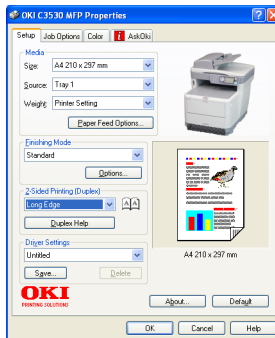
OKI C3530 MFP Properties

Setup | Job Options | Color | AskOki

Media

Size: A4 210 x 297 mm

Source: Tray 1

Weight: Printer Setting

Paper Feed Options...

Finishing Mode

Standard

Options...

2-Sided Printing (Duplex)

Long Edge

Duplex Help

Driver Settings

Untitled

Save...

Delete

A4 210 x 297 mm

OKI
PRINTING SOLUTIONS

About...

Default

OK

Cancel

Help